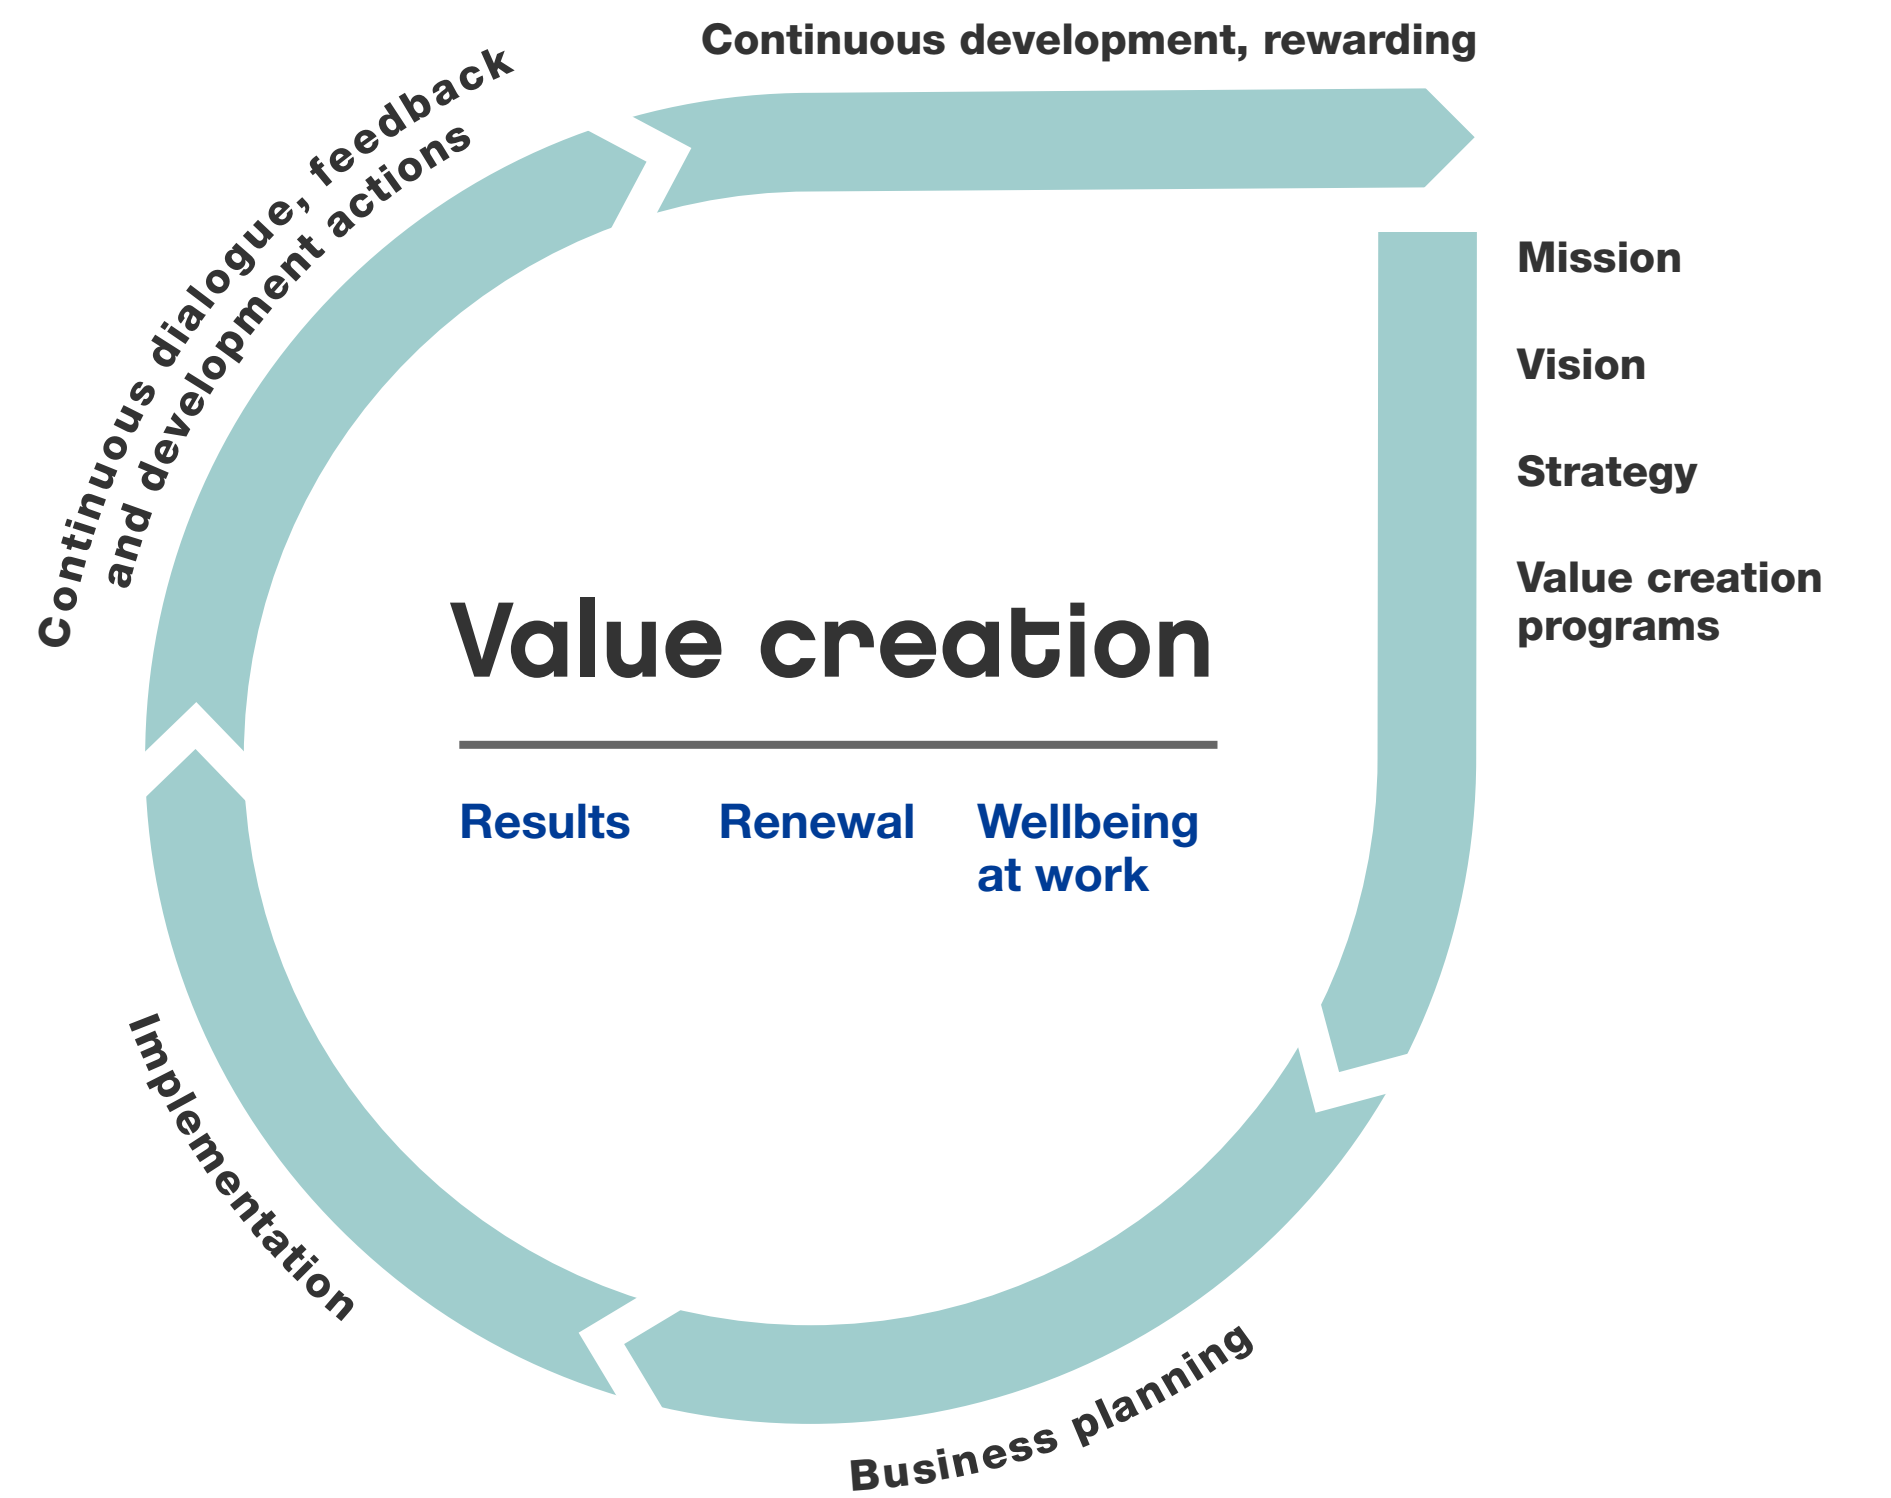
Continuous development, rewarding

Continuous dialogue, feedback and development actions

Mission

Vision

Strategy

Value creation programs

Value creation

Results

Renewal

Wellbeing at work

Implementation

Business planning